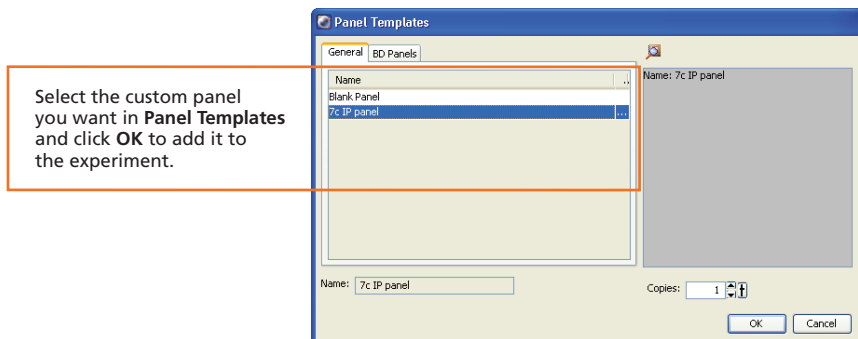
Panel Templates

General | BD Panels

| Name | .. |
|---|---|
| Blank Panel | |
| 7c IP panel | ... |

Name: 7c IP panel

Select the custom panel you want in **Panel Templates** and click **OK** to add it to the experiment.

Name: 7c IP panel

Copies: 1

OK | Cancel